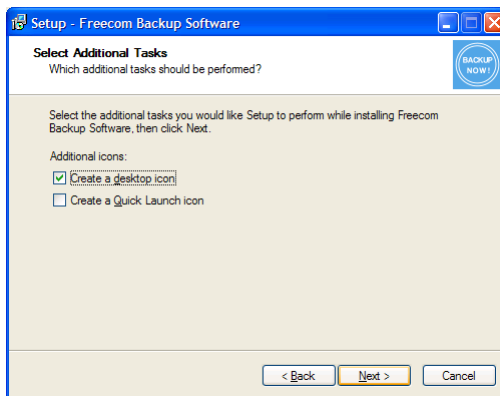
Setup - Freecom Backup Software

Select Additional Tasks
Which additional tasks should be performed?

BACKUP NOW!

Select the additional tasks you would like Setup to perform while installing Freecom Backup Software, then click Next.

Additional icons:

Create a desktop icon

Create a Quick Launch icon

< Back
Next >
Cancel